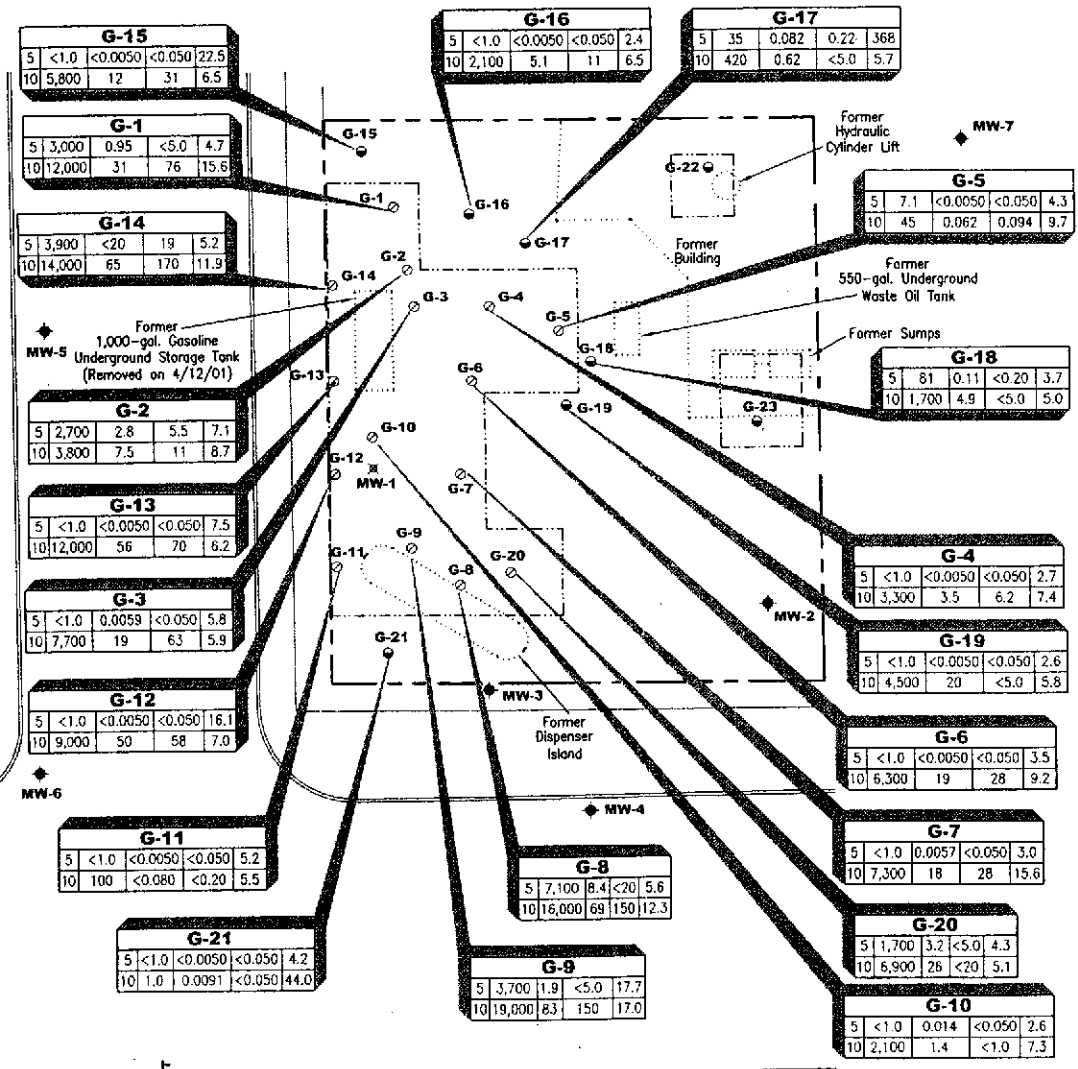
**G-15**

| | | | | |
|---|---|---|---|---|
| 5 | <1.0 | <0.0050 | <0.050 | 22.5 |
| 10 | 5,800 | 12 | 31 | 6.5 |

**G-16**

| | | | | |
|---|---|---|---|---|
| 5 | <1.0 | <0.0050 | <0.050 | 2.4 |
| 10 | 2,100 | 5.1 | 11 | 6.5 |

**G-17**

| | | | | |
|---|---|---|---|---|
| 5 | 35 | 0.082 | 0.22 | 368 |
| 10 | 420 | 0.62 | <5.0 | 5.7 |

**G-1**

| | | | | |
|---|---|---|---|---|
| 5 | 3,000 | 0.95 | <5.0 | 4.7 |
| 10 | 12,000 | 31 | 76 | 15.6 |

**G-14**

| | | | | |
|---|---|---|---|---|
| 5 | 3,900 | <20 | 19 | 5.2 |
| 10 | 14,000 | 65 | 170 | 11.9 |

**G-5**

| | | | | |
|---|---|---|---|---|
| 5 | 7.1 | <0.0050 | <0.050 | 4.3 |
| 10 | 45 | 0.062 | 0.094 | 9.7 |

G-15
G-1
G-16
G-17
G-22
MW-7
Former Hydraulic Cylinder Lift
Former Building
Former 550-gal. Underground Waste Oil Tank
Former Sumps
G-2
G-14
G-3
G-4
G-5
G-18
MW-5
Former 1,000-gal. Gasoline Underground Storage Tank (Removed on 4/12/01)
G-13
G-6
G-19
G-23

**G-18**

| | | | | |
|---|---|---|---|---|
| 5 | 81 | 0.11 | <0.20 | 3.7 |
| 10 | 1,700 | 4.9 | <5.0 | 5.0 |

**G-2**

| | | | | |
|---|---|---|---|---|
| 5 | 2,700 | 2.8 | 5.5 | 7.1 |
| 10 | 3,800 | 7.5 | 11 | 8.7 |

G-10
G-12
MW-1
G-7

**G-13**

| | | | | |
|---|---|---|---|---|
| 5 | <1.0 | <0.0050 | <0.050 | 7.5 |
| 10 | 12,000 | 56 | 70 | 6.2 |

G-9
G-11
G-8
G-20

**G-4**

| | | | | |
|---|---|---|---|---|
| 5 | <1.0 | <0.0050 | <0.050 | 2.7 |
| 10 | 3,300 | 3.5 | 6.2 | 7.4 |

**G-3**

| | | | | |
|---|---|---|---|---|
| 5 | <1.0 | 0.0059 | <0.050 | 5.8 |
| 10 | 7,700 | 19 | 63 | 5.9 |

MW-2
G-21

**G-19**

| | | | | |
|---|---|---|---|---|
| 5 | <1.0 | <0.0050 | <0.050 | 2.6 |
| 10 | 4,500 | 20 | <5.0 | 5.8 |

**G-12**

| | | | | |
|---|---|---|---|---|
| 5 | <1.0 | <0.0050 | <0.050 | 16.1 |
| 10 | 9,000 | 50 | 58 | 7.0 |

MW-3
Former Dispenser Island

**G-6**

| | | | | |
|---|---|---|---|---|
| 5 | <1.0 | <0.0050 | <0.050 | 3.5 |
| 10 | 6,300 | 19 | 28 | 9.2 |

MW-6
MW-4

**G-11**

| | | | | |
|---|---|---|---|---|
| 5 | <1.0 | <0.0050 | <0.050 | 5.2 |
| 10 | 100 | <0.080 | <0.20 | 5.5 |

**G-7**

| | | | | |
|---|---|---|---|---|
| 5 | <1.0 | 0.0057 | <0.050 | 3.0 |
| 10 | 7,300 | 18 | 28 | 15.6 |

**G-8**

| | | | | |
|---|---|---|---|---|
| 5 | 7,100 | 8.4 | <20 | 5.6 |
| 10 | 16,000 | 69 | 150 | 12.3 |

**G-20**

| | | | | |
|---|---|---|---|---|
| 5 | 1,700 | 3.2 | <5.0 | 4.3 |
| 10 | 6,900 | 26 | <20 | 5.1 |

**G-21**

| | | | | |
|---|---|---|---|---|
| 5 | <1.0 | <0.0050 | <0.050 | 4.2 |
| 10 | 1.0 | 0.0091 | <0.050 | 44.0 |

**G-9**

| | | | | |
|---|---|---|---|---|
| 5 | 3,700 | 1.9 | <5.0 | 17.7 |
| 10 | 19,000 | 83 | 150 | 17.0 |

**G-10**

| | | | | |
|---|---|---|---|---|
| 5 | <1.0 | 0.014 | <0.050 | 2.6 |
| 10 | 2,100 | 1.4 | <1.0 | 7.3 |